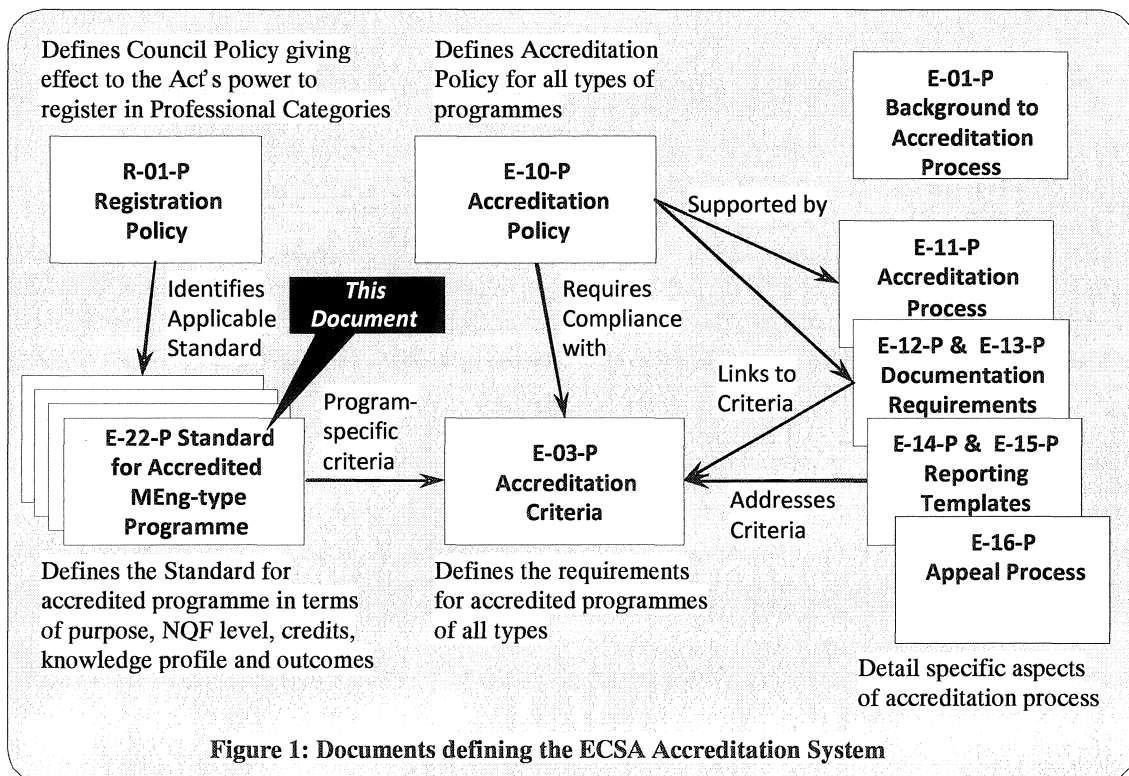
Defines Council Policy giving effect to the Act's power to register in Professional Categories

Defines Accreditation Policy for all types of programmes

E-01-P Background to Accreditation Process

R-01-P Registration Policy

E-10-P Accreditation Policy

Supported by

E-11-P Accreditation Process

Identifies Applicable Standard

This Document

Requires Compliance with

E-12-P & E-13-P Documentation Requirements

Links to Criteria

Program-specific criteria

E-22-P Standard for Accredited MEng-type Programme

E-03-P Accreditation Criteria

E-14-P & E-15-P Reporting Templates

Addresses Criteria

E-16-P Appeal Process

Defines the Standard for accredited programme in terms of purpose, NQF level, credits, knowledge profile and outcomes

Defines the requirements for accredited programmes of all types

Detail specific aspects of accreditation process

Figure 1: Documents defining the ECSA Accreditation System